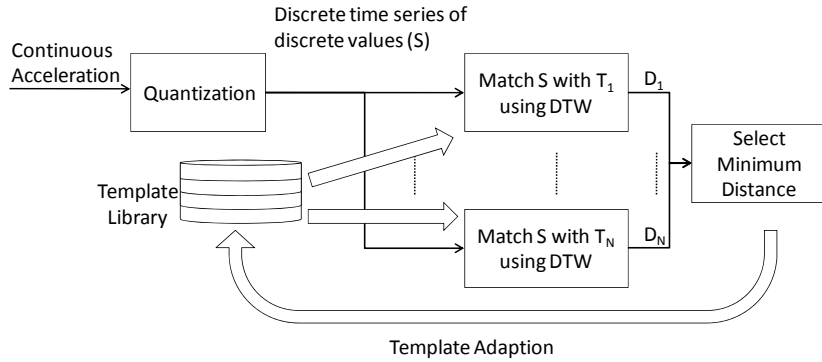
Discrete time series of discrete values (S)

Continuous Acceleration

Quantization

Match S with $T_1$ using DTW

$D_1$

Template Library

Select Minimum Distance

Match S with $T_N$ using DTW

$D_N$

Template Adaption